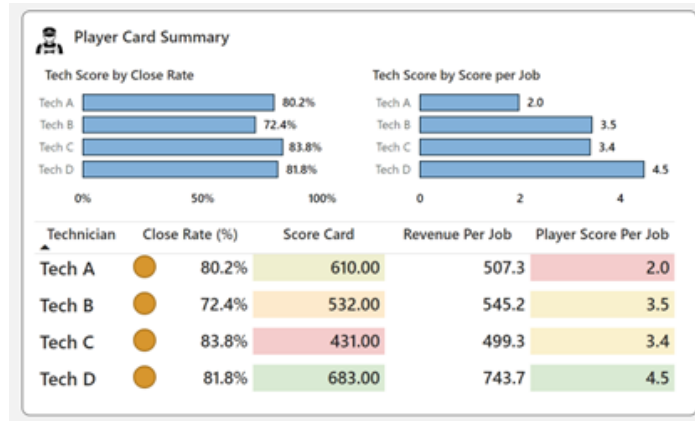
Player Card Summary

Tech Score by Close Rate

Tech A 80.2%
Tech B 72.4%
Tech C 83.8%
Tech D 81.8%

0% 50% 100%

Tech Score by Score per Job

Tech A 2.0
Tech B 3.5
Tech C 3.4
Tech D 4.5

0 2 4

| Technician | Close Rate (%) | Score Card | Revenue Per Job | Player Score Per Job |
|---|---|---|---|---|
| Tech A | 80.2% | 610.00 | 507.3 | 2.0 |
| Tech B | 72.4% | 532.00 | 545.2 | 3.5 |
| Tech C | 83.8% | 431.00 | 499.3 | 3.4 |
| Tech D | 81.8% | 683.00 | 743.7 | 4.5 |